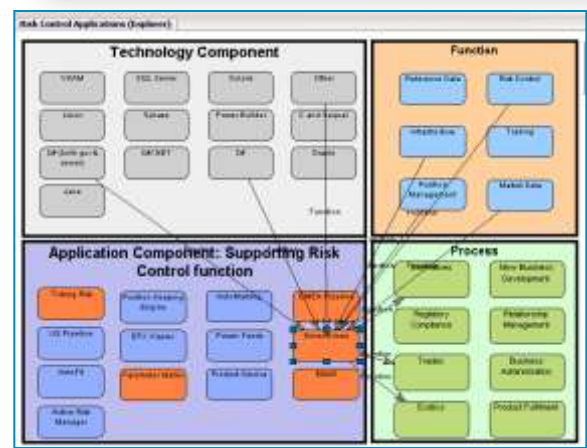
Risk Control Applications (Explorer)

Technology Component

VSAM

SQL Server

Sybase

Other

Unix

Sybase

PowerBuilder

C and Sequel

SP (with go & server)

ASP.NET

SP

Oracle

Java

Function

Reference Data

Risk Control

Infrastructure

Trading

Position Management

Market Data

Application Component: Supporting Risk Control function

Trading Risk

Position Keeping Engine

Auto Marking

US Pipeline

Power Feeds

Product Service

Process

Operations

New Business Development

Regulatory Compliance

Relationship Management

Trades

Business Administration

Product Fulfilment